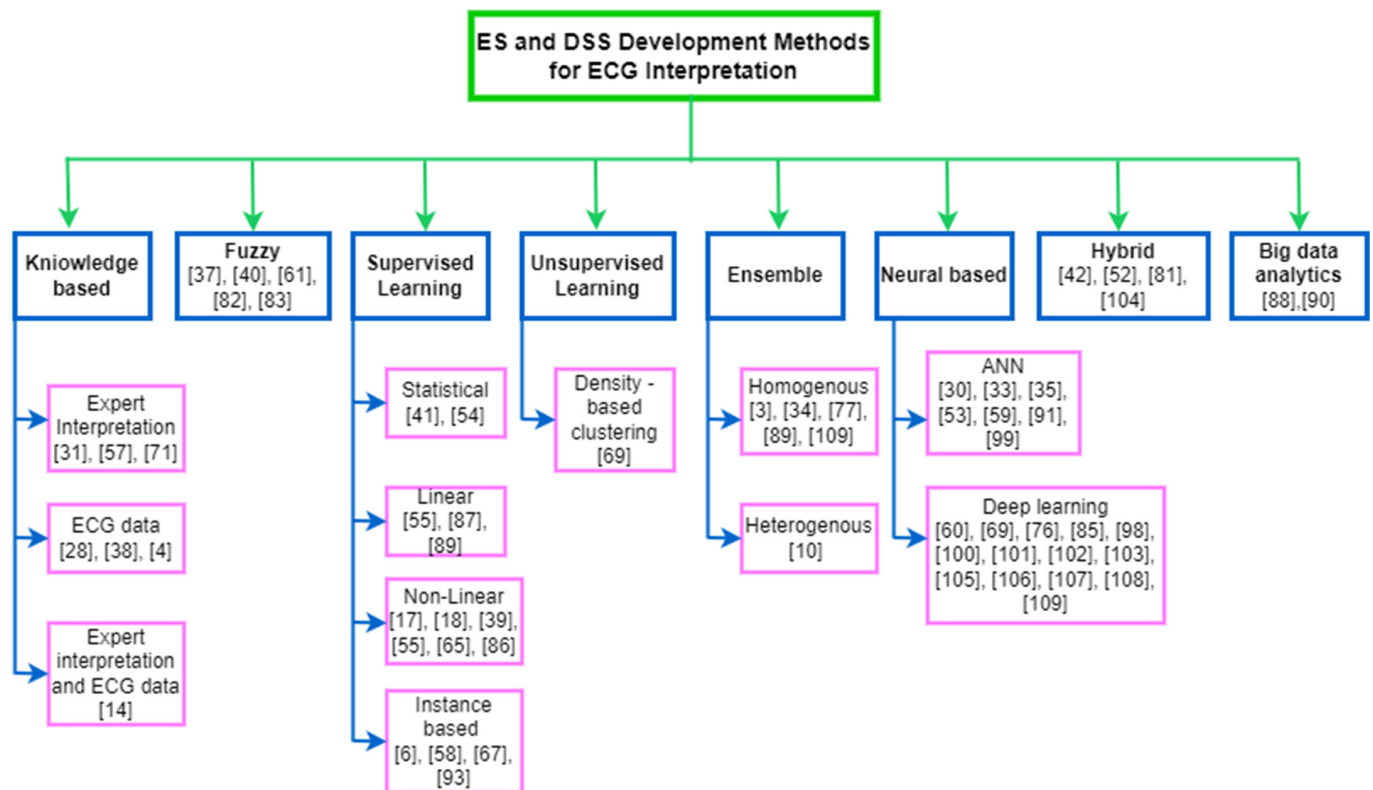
ES and DSS Development Methods for ECG Interpretation

Kniowledge based

Expert Interpretation [31], [57], [71]

ECG data [28], [38], [4]

Expert interpretation and ECG data [14]

Fuzzy [37], [40], [61], [82], [83]

Supervised Learning

Statistical [41], [54]

Linear [55], [87], [89]

Non-Linear [17], [18], [39], [55], [65], [86]

Instance based [6], [58], [67], [93]

Unsupervised Learning

Density - based clustering [69]

Ensemble

Homogenous [3], [34], [77], [89], [109]

Heterogenous [10]

Neural based

ANN [30], [33], [35], [53], [59], [91], [99]

Deep learning [60], [69], [76], [85], [98], [100], [101], [102], [103], [105], [106], [107], [108], [109]

Hybrid [42], [52], [81], [104]

Big data analytics [88],[90]